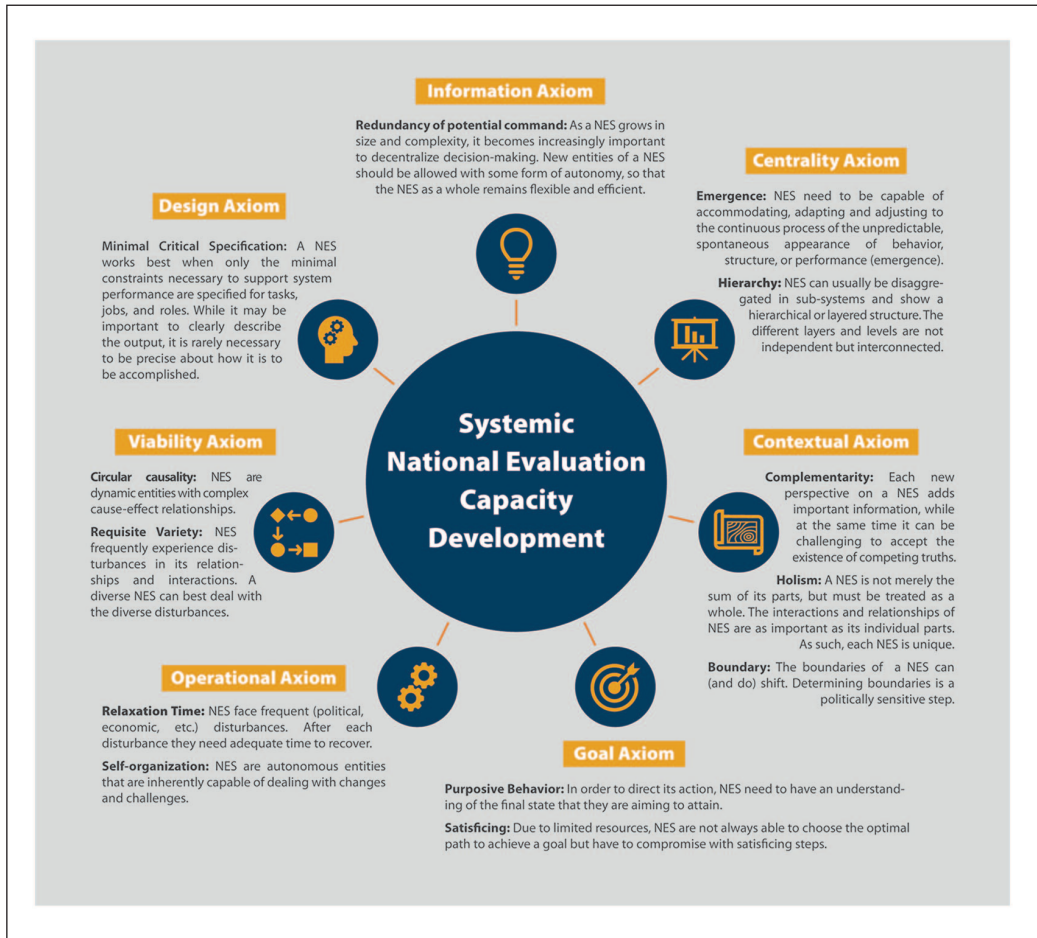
Information Axiom

Redundancy of potential command: As a NES grows in size and complexity, it becomes increasingly important to decentralize decision-making. New entities of a NES should be allowed with some form of autonomy, so that the NES as a whole remains flexible and efficient.

Centrality Axiom

Emergence: NES need to be capable of accommodating, adapting and adjusting to the continuous process of the unpredictable, spontaneous appearance of behavior, structure, or performance (emergence).

Hierarchy: NES can usually be disaggregated in sub-systems and show a hierarchical or layered structure. The different layers and levels are not independent but interconnected.

Design Axiom

Minimal Critical Specification: A NES works best when only the minimal constraints necessary to support system performance are specified for tasks, jobs, and roles. While it may be important to clearly describe the output, it is rarely necessary to be precise about how it is to be accomplished.

Systemic National Evaluation Capacity Development

Viability Axiom

Circular causality: NES are dynamic entities with complex cause-effect relationships.

Requisite Variety: NES frequently experience disturbances in its relationships and interactions. A diverse NES can best deal with the diverse disturbances.

Contextual Axiom

Complementarity: Each new perspective on a NES adds important information, while at the same time it can be challenging to accept the existence of competing truths.

Holism: A NES is not merely the sum of its parts, but must be treated as a whole. The interactions and relationships of NES are as important as its individual parts. As such, each NES is unique.

Boundary: The boundaries of a NES can (and do) shift. Determining boundaries is a politically sensitive step.

Operational Axiom

Relaxation Time: NES face frequent (political, economic, etc.) disturbances. After each disturbance they need adequate time to recover.

Self-organization: NES are autonomous entities that are inherently capable of dealing with changes and challenges.

Goal Axiom

Purposive Behavior: In order to direct its action, NES need to have an understanding of the final state that they are aiming to attain.

Satisficing: Due to limited resources, NES are not always able to choose the optimal path to achieve a goal but have to compromise with satisficing steps.